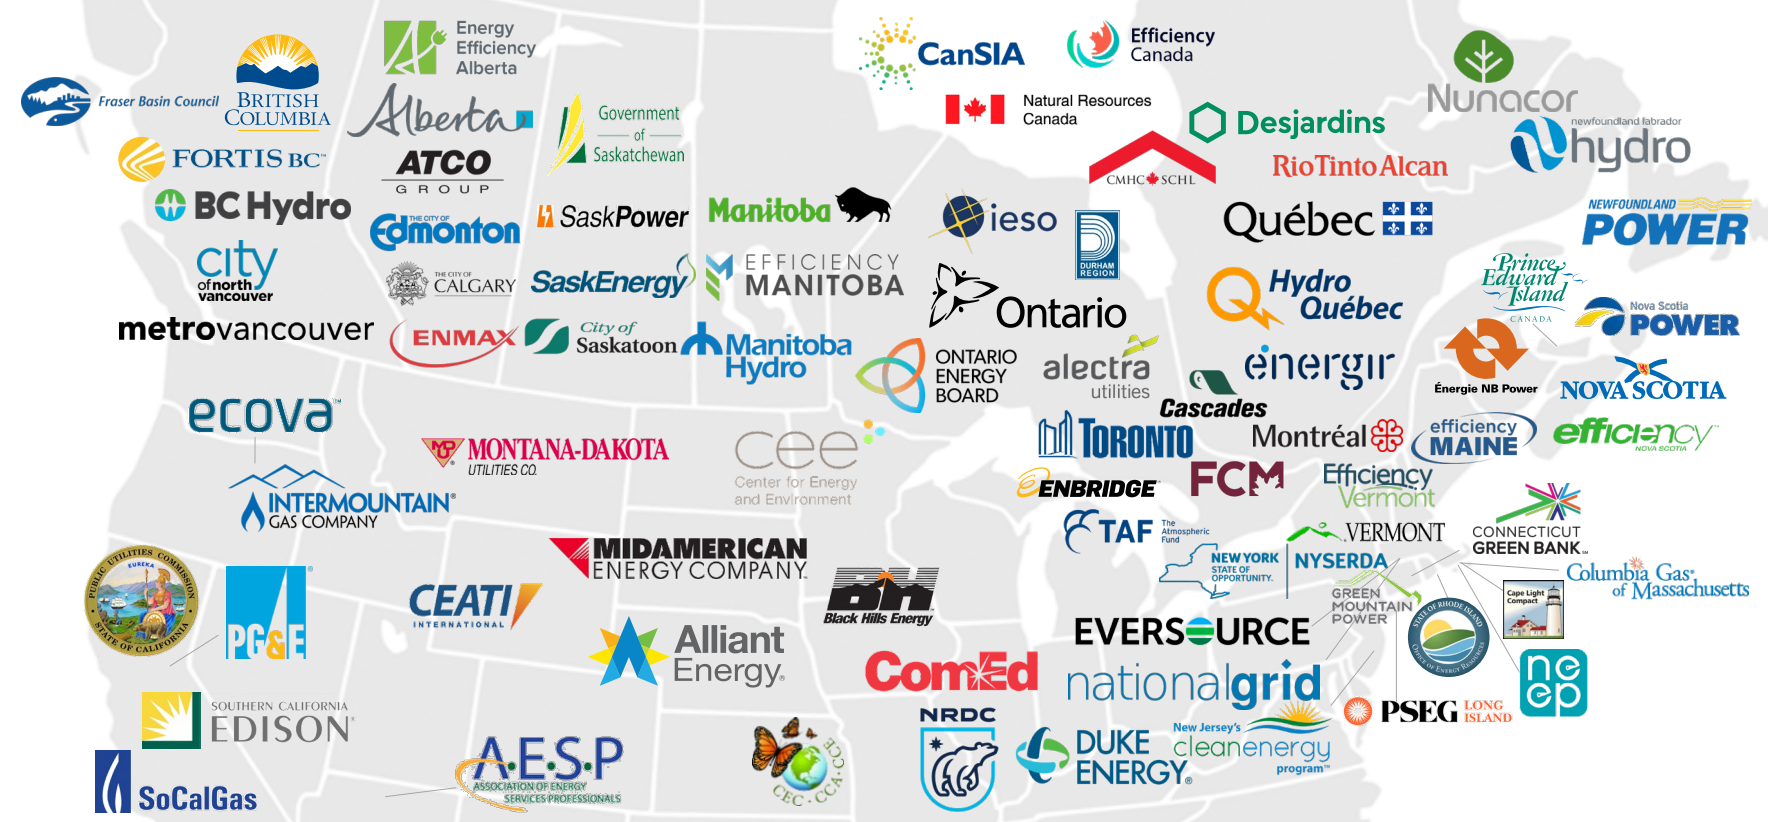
Fraser Basin Council

BRITISH COLUMBIA

Energy Efficiency Alberta

Alberta

ATCO GROUP

Government of Saskatchewan

CanSIA

Efficiency Canada

Natural Resources Canada

Nunacor

newfoundland labrador hydro

FORTIS BC

BC Hydro

Edmonton

SaskPower

Manitoba

CMHC SCHL

Desjardins

RioTintoAlcan

ieso

DURHAM REGION

Québec

NEWFOUNDLAND POWER

city of north vancouver

THE CITY OF CALGARY

SaskEnergy

EFFICIENCY MANITOBA

Ontario

Hydro Québec

Prince Edward Island CANADA

Nova Scotia POWER

metrovancouver

ENMAX

City of Saskatoon

Manitoba Hydro

ONTARIO ENERGY BOARD

alectra utilities

Cascades

énergir

Énergie NB Power

NOVA SCOTIA

ecova

MONTANA-DAKOTA UTILITIES CO.

cee Center for Energy and Environment

TORONTO

Montréal

efficiency MAINE

efficiency NOVA SCOTIA

INTERMOUNTAIN GAS COMPANY

ENBRIDGE

FCM

Efficiency Vermont

TAF The Atmospheric Fund

VERMONT

CONNECTICUT GREEN BANK

PUBLIC UTILITIES COMMISSION STATE OF CALIFORNIA EUREKA

PG&E

CEATI INTERNATIONAL

MIDAMERICAN ENERGY COMPANY

Black Hills Energy

NEW YORK STATE OF OPPORTUNITY.

NYSERDA

GREEN MOUNTAIN POWER

Columbia Gas of Massachusetts

Cape Light Compact

STATE OF RHODE ISLAND OFFICE OF ENERGY RESOURCES

Alliant Energy.

ComEd

EVERSOURCE

nationalgrid

SOUTHERN CALIFORNIA EDISON

NRDC

ne ep

PSEG LONG ISLAND

SoCalGas

AESP ASSOCIATION OF ENERGY SERVICES PROFESSIONALS

CEC · CCA · CCE

DUKE ENERGY.

New Jersey's cleanenergy program